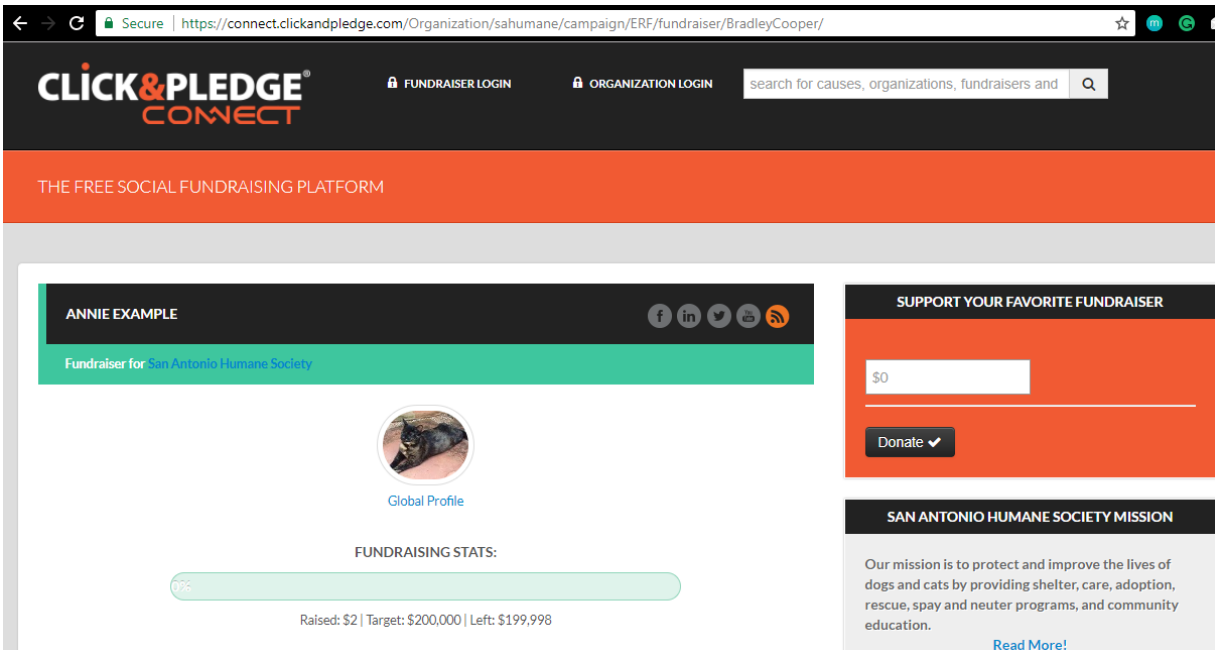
Secure | https://connect.clickandpledge.com/Organization/sahumane/campaign/ERF/fundraiser/BradleyCooper/

CLICK&PLEDGE® CONNECT

FUNDRAISER LOGIN

ORGANIZATION LOGIN

search for causes, organizations, fundraisers and

THE FREE SOCIAL FUNDRAISING PLATFORM

ANNIE EXAMPLE

Fundraiser for San Antonio Humane Society

Global Profile

FUNDRAISING STATS:

0%

Raised: $2 | Target: $200,000 | Left: $199,998

SUPPORT YOUR FAVORITE FUNDRAISER

$0

Donate

SAN ANTONIO HUMANE SOCIETY MISSION

Our mission is to protect and improve the lives of dogs and cats by providing shelter, care, adoption, rescue, spay and neuter programs, and community education.

Read More!